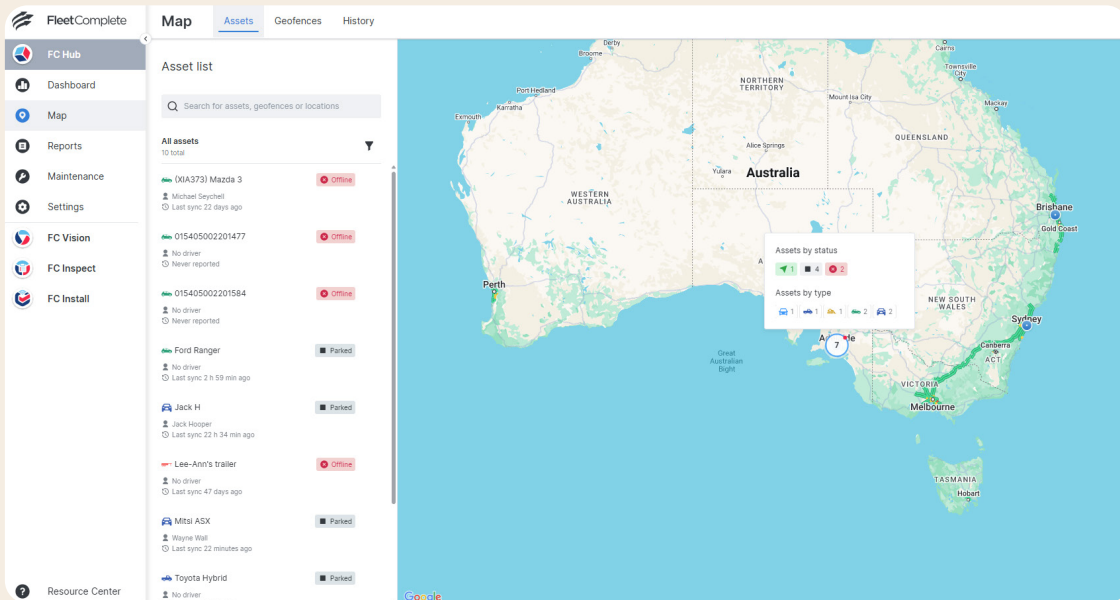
FleetComplete

FC Hub
Dashboard
Map
Reports
Maintenance
Settings
FC Vision
FC Inspect
FC Install
Resource Center

Map
Assets
Geofences
History

Asset list
Search for assets, geofences or locations
All assets
10 total

(XIA373) Mazda 3
Offline
Michael Seychell
Last sync 22 days ago

015405002201477
Offline
No driver
Never reported

015405002201584
Offline
No driver
Never reported

Ford Ranger
Parked
No driver
Last sync 2 h 59 min ago

Jack H
Parked
Jack Hooper
Last sync 22 h 34 min ago

Lee-Ann's trailer
Offline
No driver
Last sync 47 days ago

Mitsi ASX
Parked
Wayne Wall
Last sync 22 minutes ago

Toyota Hybrid
Parked
No driver

Derby
Broome
Cairns
Townsville
Port Hedland
Karratha
Exmouth
NORTHERN TERRITORY
Mount Isa
Mackay
QUEENSLAND
Alice Springs
Yulara
Australia
WESTERN AUSTRALIA
Brisbane
Gold Coast
Assets by status
1
4
2
Assets by type
1
1
1
2
2
Perth
NEW SOUTH WALES
Sydney
Canberra
ACT
7
Great Australian Bight
VICTORIA
Melbourne
TASMANIA
Hobart
Google